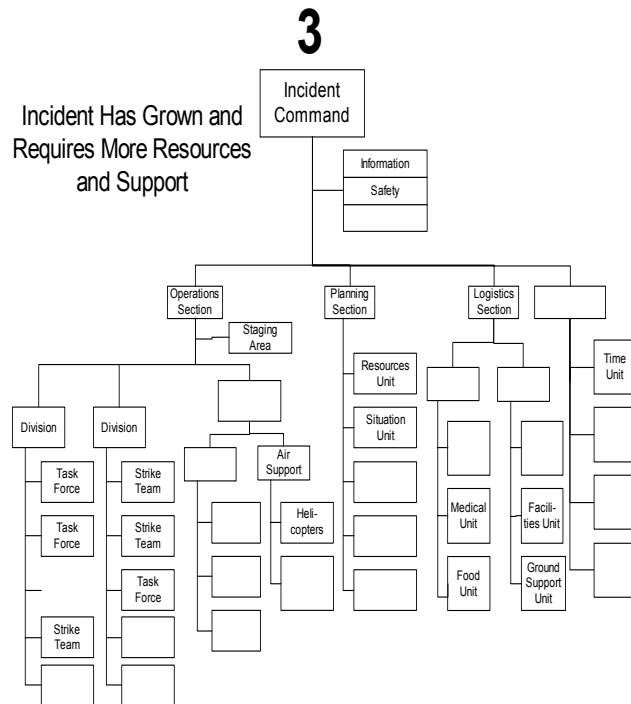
3

Incident Has Grown and Requires More Resources and Support

Incident Command

Information

Safety

Operations Section

Planning Section

Logistics Section

Staging Area

Resources Unit

Situation Unit

Time Unit

Division

Division

Air Support

Task Force

Task Force

Strike Team

Strike Team

Strike Team

Task Force

Heli-copters

Medical Unit

Food Unit

Facili-ties Unit

Ground Support Unit